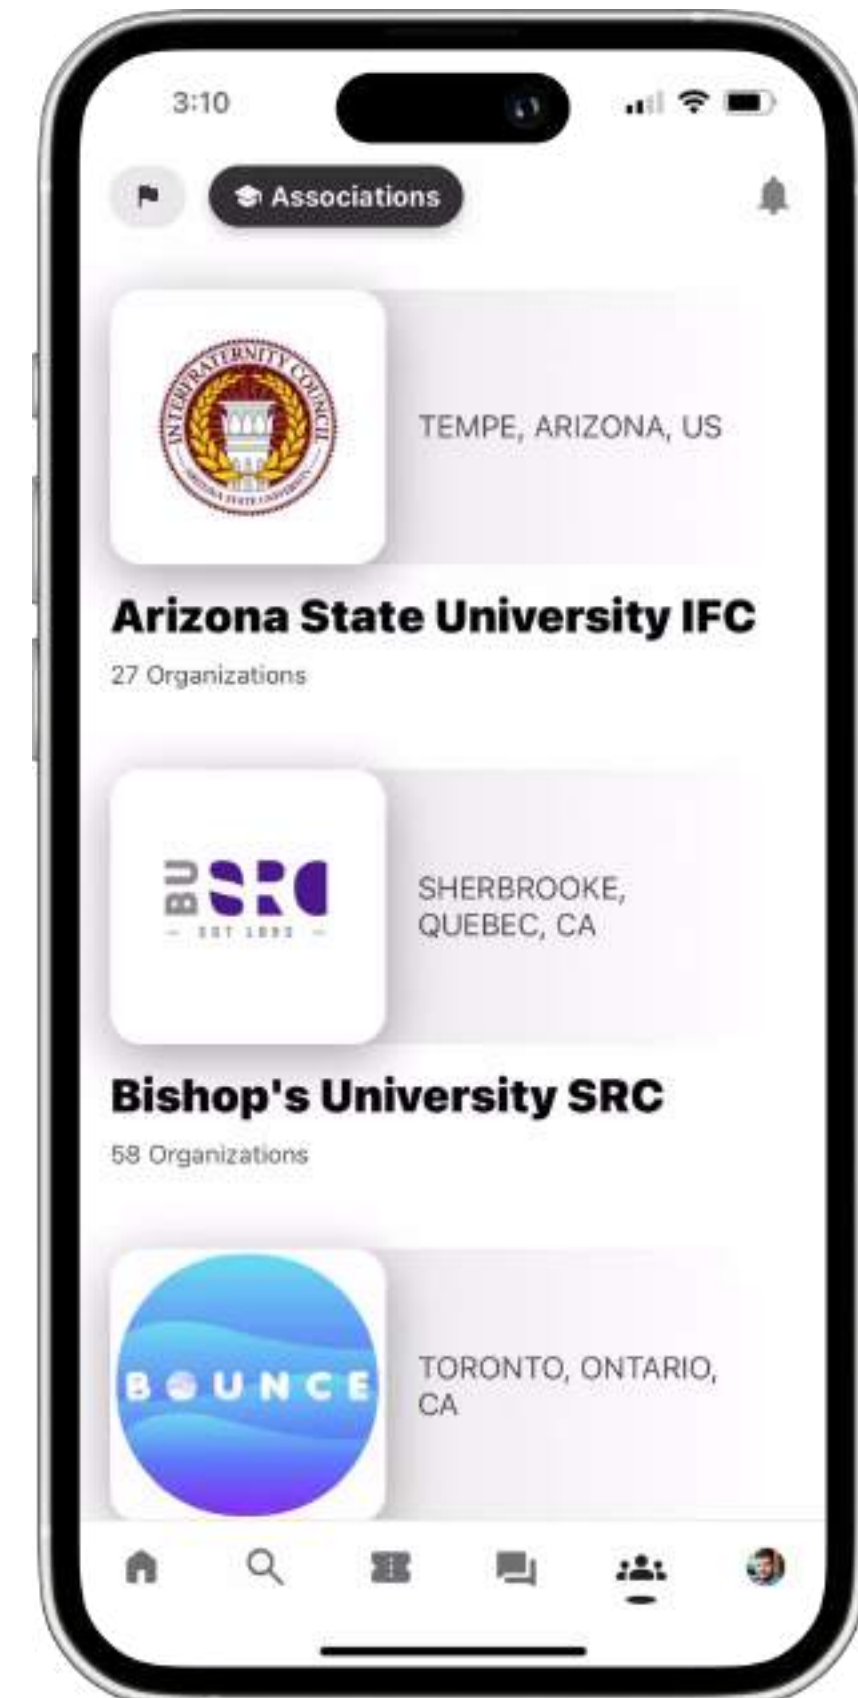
3:10

Associations

INTERFRATERNITY COUNCIL
ARIZONA STATE UNIVERSITY

TEMPE, ARIZONA, US

Arizona State University IFC

27 Organizations

BU SRC
EST 1893

SHERBROOKE, QUEBEC, CA

Bishop's University SRC

58 Organizations

BOUNCE

TORONTO, ONTARIO, CA